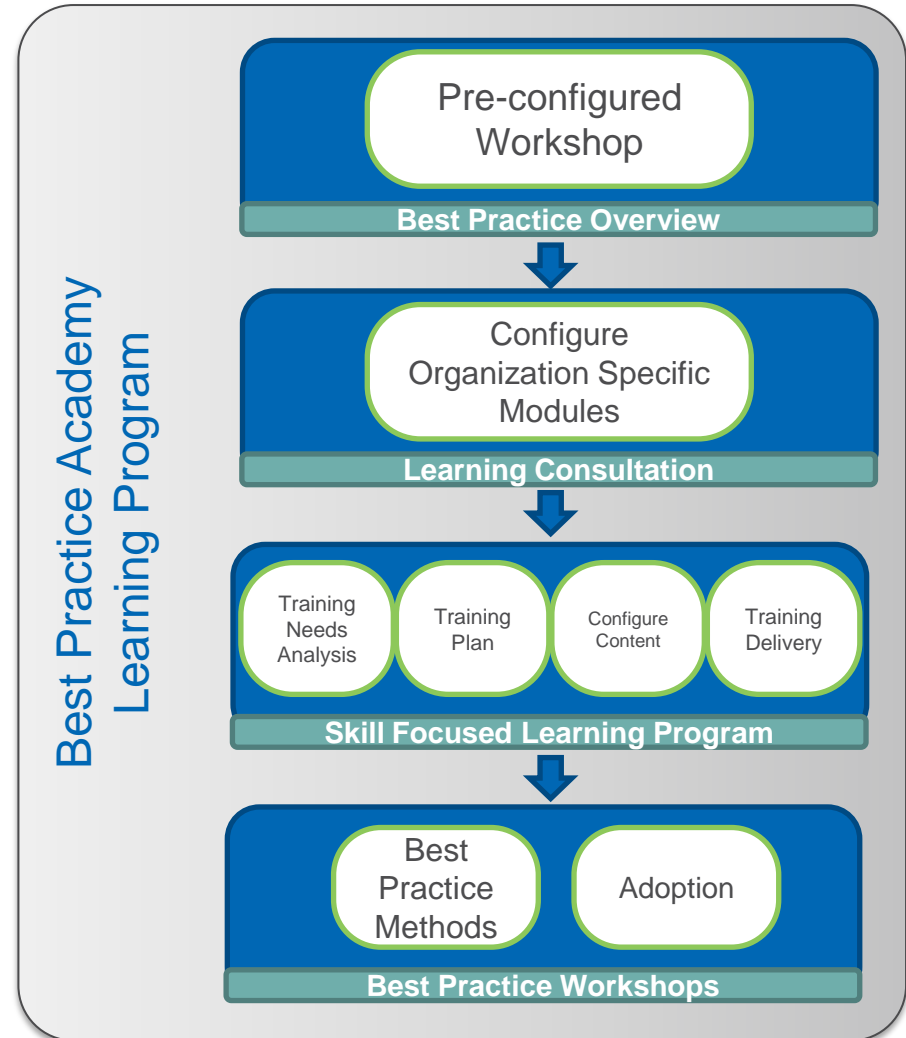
Best Practice Academy Learning Program

Pre-configured Workshop

Best Practice Overview

Configure Organization Specific Modules

Learning Consultation

Training Needs Analysis

Training Plan

Configure Content

Training Delivery

Skill Focused Learning Program

Best Practice Methods

Adoption

Best Practice Workshops